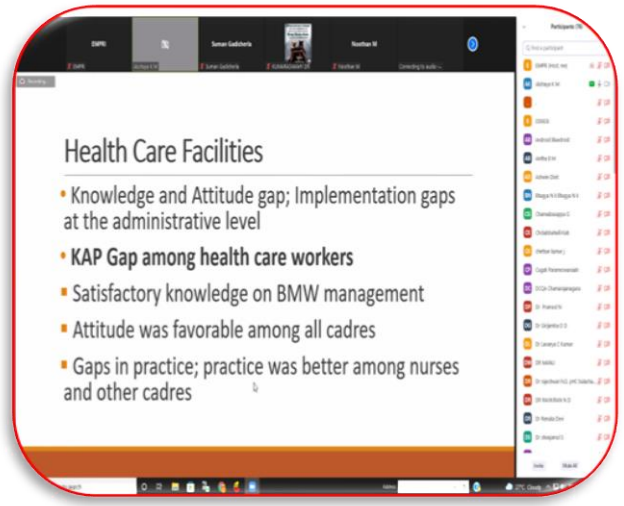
EMPRI

Suman Gadicherla

Noothan M

Participants (78)

Recording

Health Care Facilities

• Knowledge and Attitude gap; Implementation gaps at the administrative level

• KAP Gap among health care workers

• Satisfactory knowledge on BMW management

• Attitude was favorable among all cadres

• Gaps in practice; practice was better among nurses and other cadres

Invite

Mute All